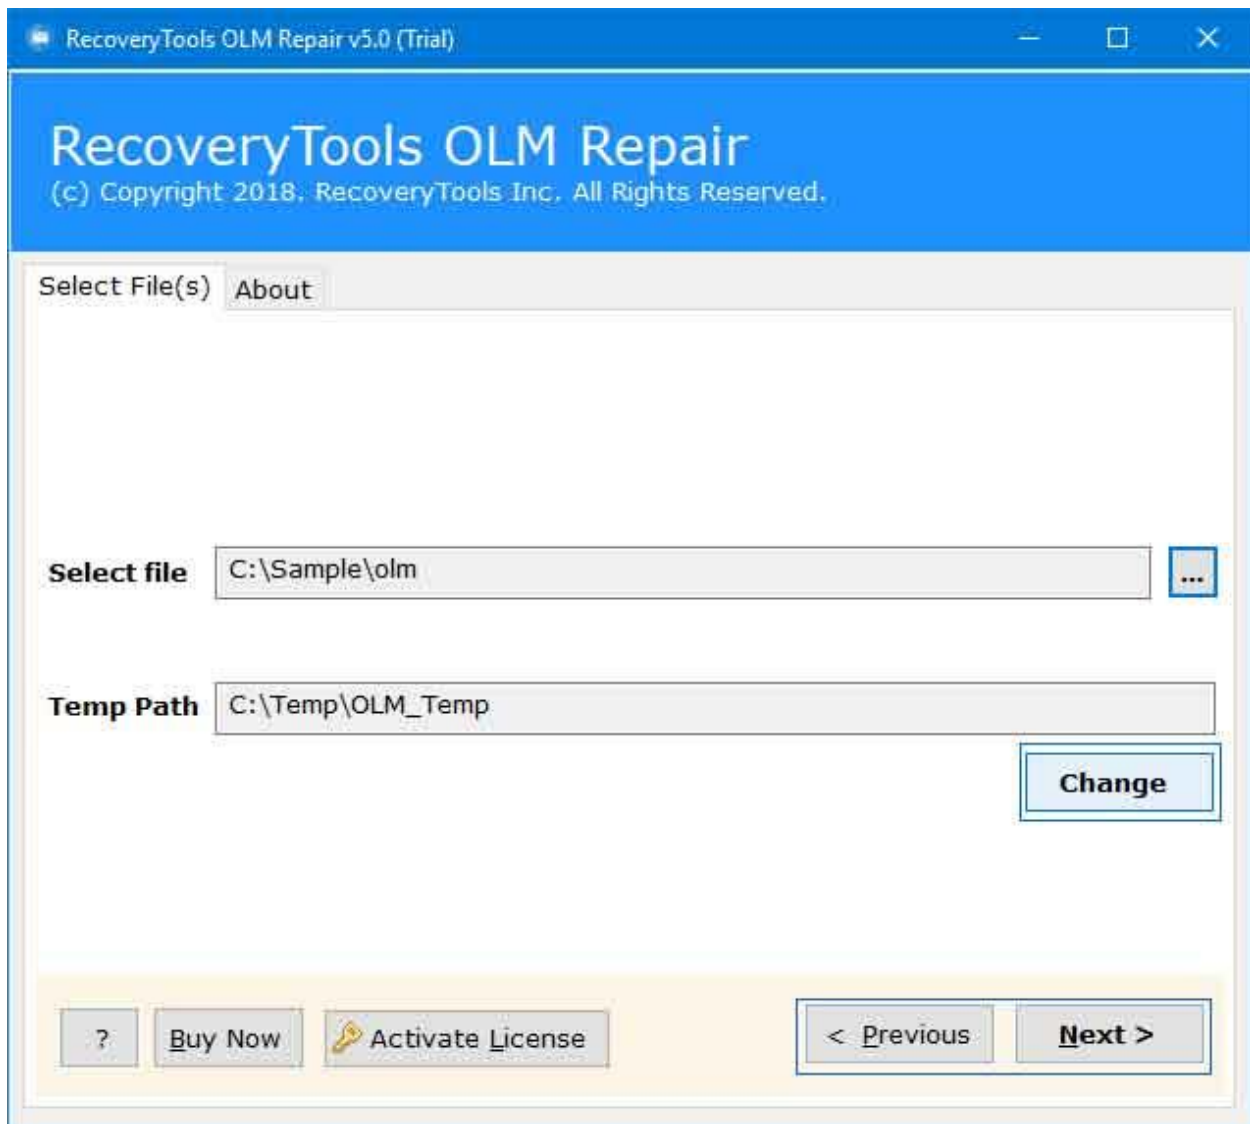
RecoveryTools OLM Repair v5.0 (Trial)

RecoveryTools OLM Repair
(c) Copyright 2018. RecoveryTools Inc. All Rights Reserved.

Select File(s) About

Select file C:\Sample\olm ...

Temp Path C:\Temp\OLM_Temp

Change

? Buy Now Activate License < Previous Next >